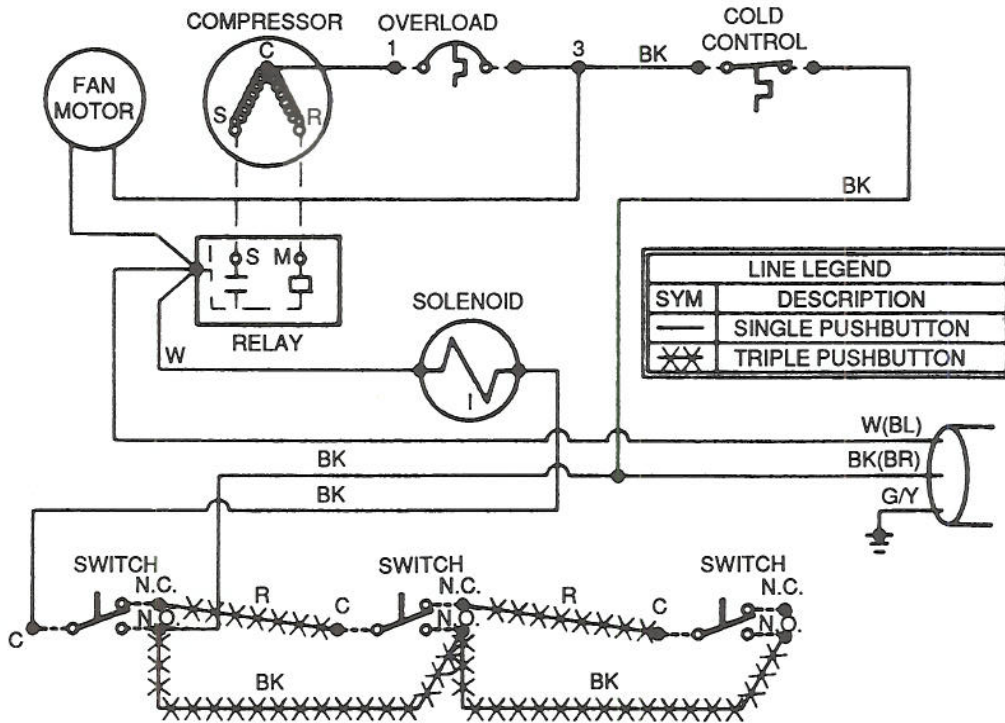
COMPRESSOR
OVERLOAD
COLD CONTROL
FAN MOTOR
C
S
R
1
3
BK
BK
S
M
RELAY
W
SOLENOID
I

| LINE LEGEND | |
|---|---|
| SYM | DESCRIPTION |
| —— | SINGLE PUSHBUTTON |
| ✕✕ | TRIPLE PUSHBUTTON |

W(BL)
BK(BR)
G/Y
BK
BK
SWITCH
N.C.
N.O.
C
R
C
SWITCH
N.C.
N.O.
R
C
SWITCH
N.C.
N.O.
BK
BK